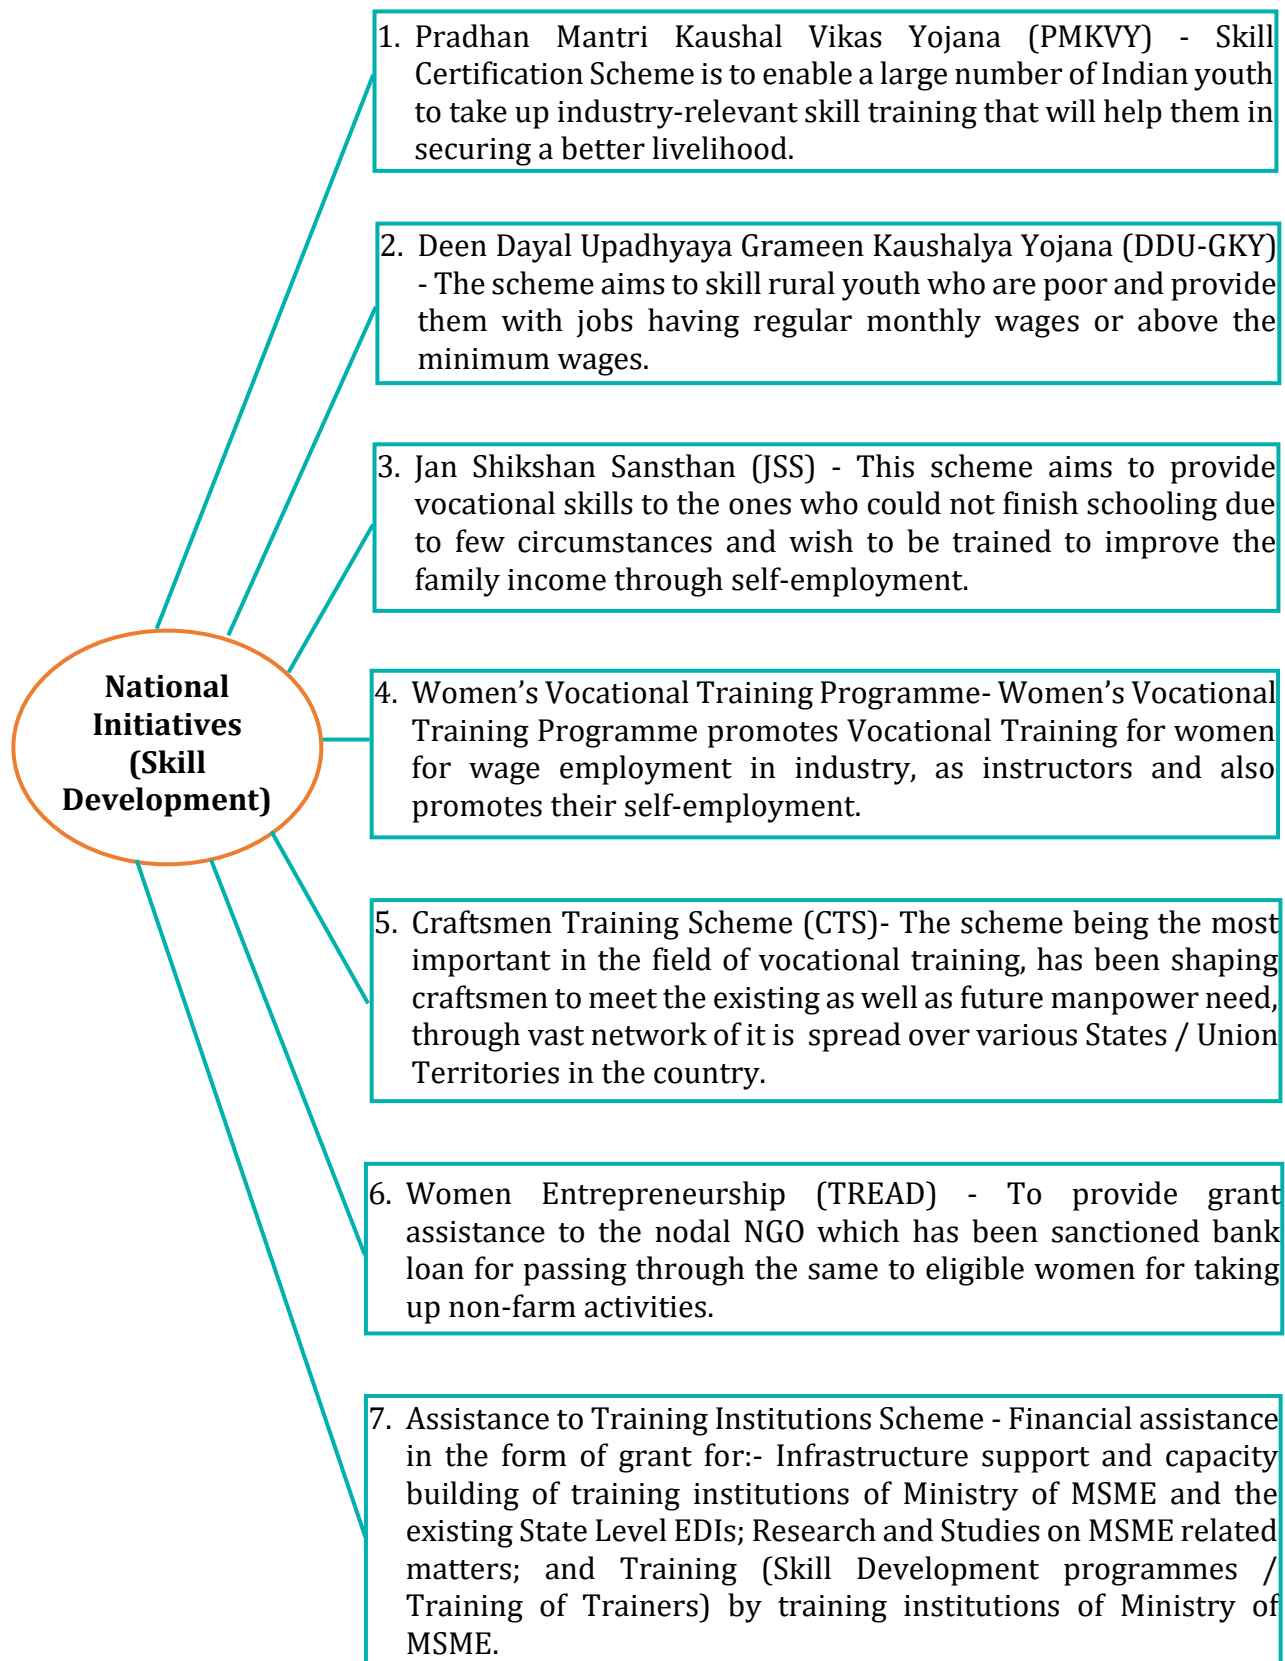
National Initiatives (Skill Development)

1. Pradhan Mantri Kaushal Vikas Yojana (PMKVY) - Skill Certification Scheme is to enable a large number of Indian youth to take up industry-relevant skill training that will help them in securing a better livelihood.

2. Deen Dayal Upadhyaya Grameen Kaushalya Yojana (DDU-GKY) - The scheme aims to skill rural youth who are poor and provide them with jobs having regular monthly wages or above the minimum wages.

3. Jan Shikshan Sansthan (JSS) - This scheme aims to provide vocational skills to the ones who could not finish schooling due to few circumstances and wish to be trained to improve the family income through self-employment.

4. Women's Vocational Training Programme- Women's Vocational Training Programme promotes Vocational Training for women for wage employment in industry, as instructors and also promotes their self-employment.

5. Craftsmen Training Scheme (CTS)- The scheme being the most important in the field of vocational training, has been shaping craftsmen to meet the existing as well as future manpower need, through vast network of it is spread over various States / Union Territories in the country.

6. Women Entrepreneurship (TREAD) - To provide grant assistance to the nodal NGO which has been sanctioned bank loan for passing through the same to eligible women for taking up non-farm activities.

7. Assistance to Training Institutions Scheme - Financial assistance in the form of grant for:- Infrastructure support and capacity building of training institutions of Ministry of MSME and the existing State Level EDIs; Research and Studies on MSME related matters; and Training (Skill Development programmes / Training of Trainers) by training institutions of Ministry of MSME.